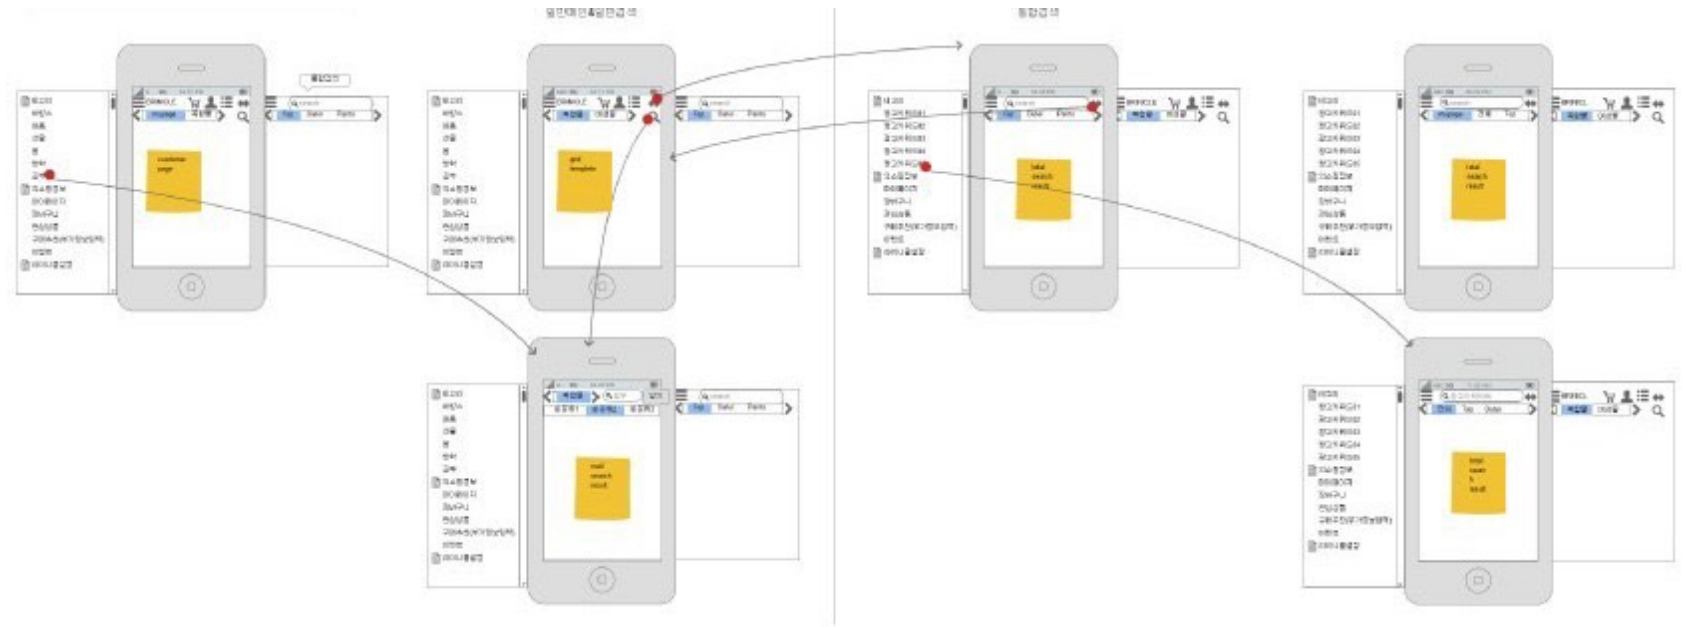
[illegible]

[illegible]

customer page

grid template

mall search result

total search result

total search result

total search result

Top Sale Parts

Top Sale Parts

Top Sale Parts

Top Sale Parts

search

search

search

search